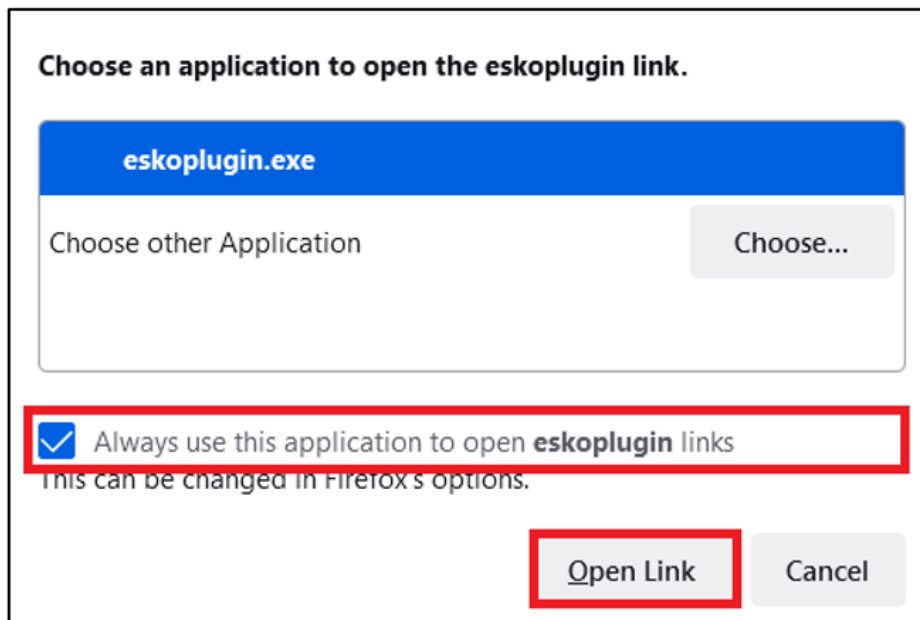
Choose an application to open the eskoplugin link.

eskoplugin.exe

Choose other Application

Choose...

Always use this application to open eskoplugin links

This can be changed in Firefox's options.

Open Link

Cancel